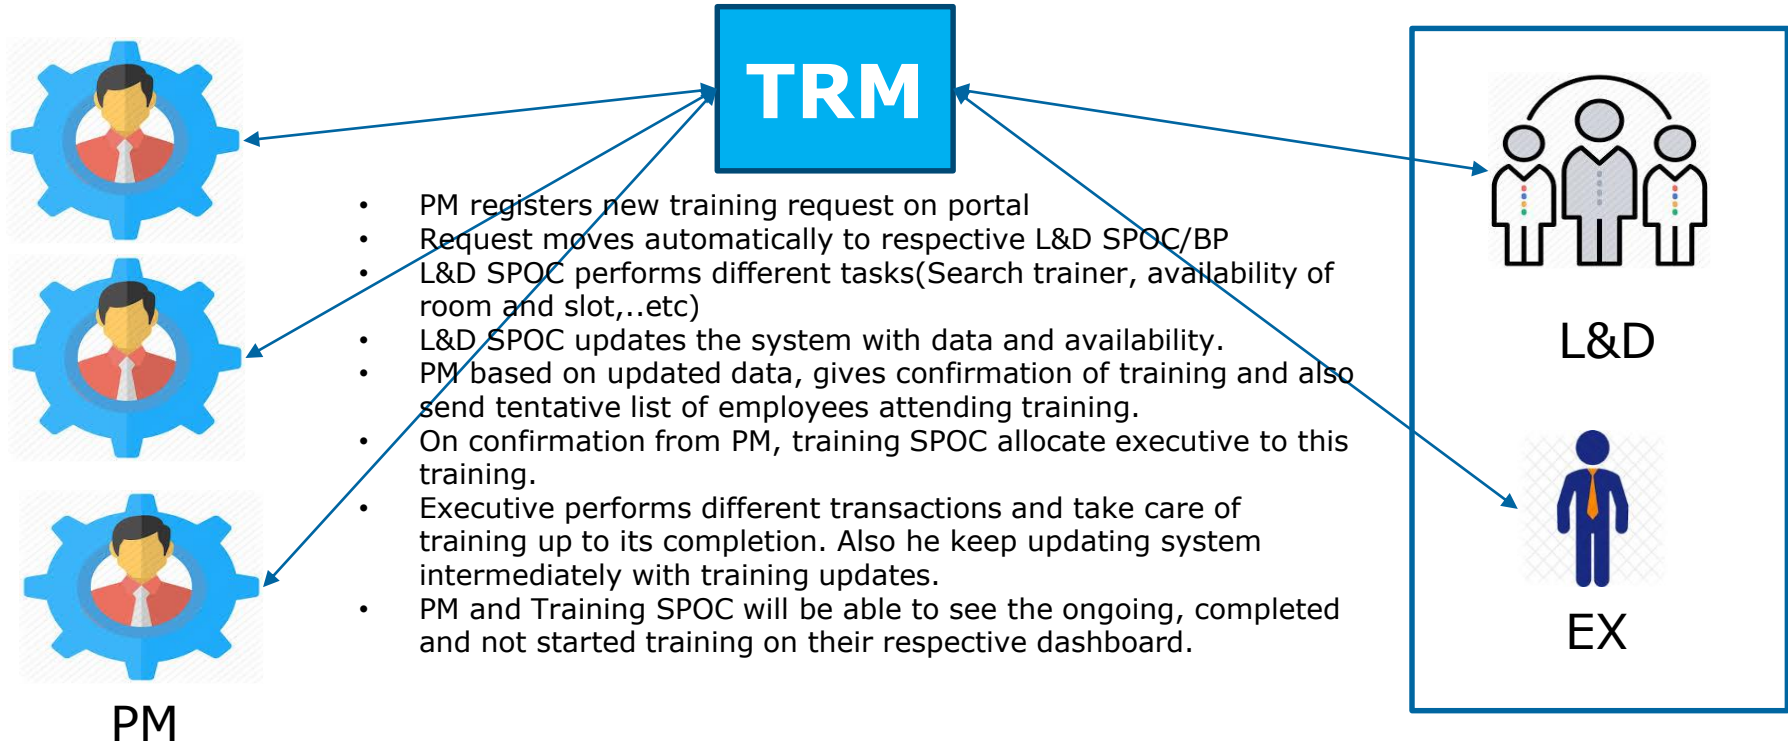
TRM

- PM registers new training request on portal
- Request moves automatically to respective L&D SPOC/BP
- L&D SPOC performs different tasks(Search trainer, availability of room and slot,..etc)
- L&D SPOC updates the system with data and availability.
- PM based on updated data, gives confirmation of training and also send tentative list of employees attending training.
- On confirmation from PM, training SPOC allocate executive to this training.
- Executive performs different transactions and take care of training up to its completion. Also he keep updating system intermediately with training updates.
- PM and Training SPOC will be able to see the ongoing, completed and not started training on their respective dashboard.

L&D

EX

PM